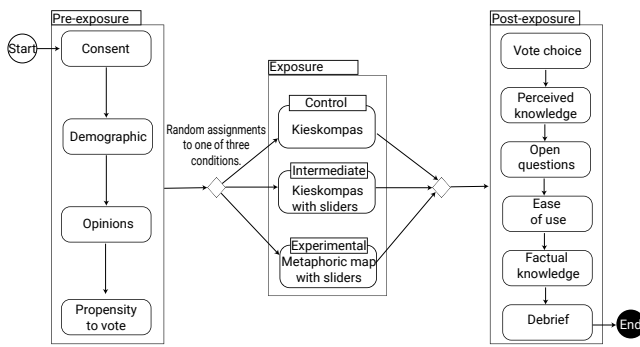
Pre-exposure

Start

Consent

Demographic

Opinions

Propensity to vote

Random assignments to one of three conditions.

Exposure

Control

Kieskompas

Intermediate

Kieskompas with sliders

Experimental

Metaphoric map with sliders

Post-exposure

Vote choice

Perceived knowledge

Open questions

Ease of use

Factual knowledge

Debrief

End